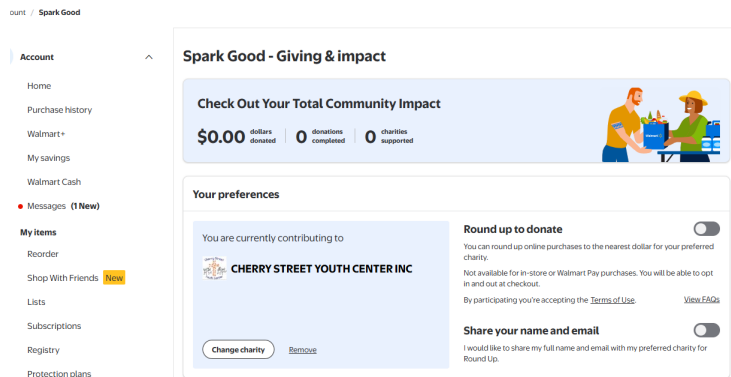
ount / Spark Good

Account

Home

Purchase history

Walmart+

My savings

Walmart Cash

Messages (1 New)

My items

Reorder

Shop With Friends New

Lists

Subscriptions

Registry

Protection plans

Spark Good - Giving & impact

Check Out Your Total Community Impact

$0.00 dollars donated | 0 donations completed | 0 charities supported

Your preferences

You are currently contributing to

CHERRY STREET YOUTH CENTER INC

Change charity Remove

Round up to donate

You can round up online purchases to the nearest dollar for your preferred charity.

Not available for in-store or Walmart Pay purchases. You will be able to opt in and out at checkout.

By participating you're accepting the Terms of Use. View FAQs

Share your name and email

I would like to share my full name and email with my preferred charity for Round Up.